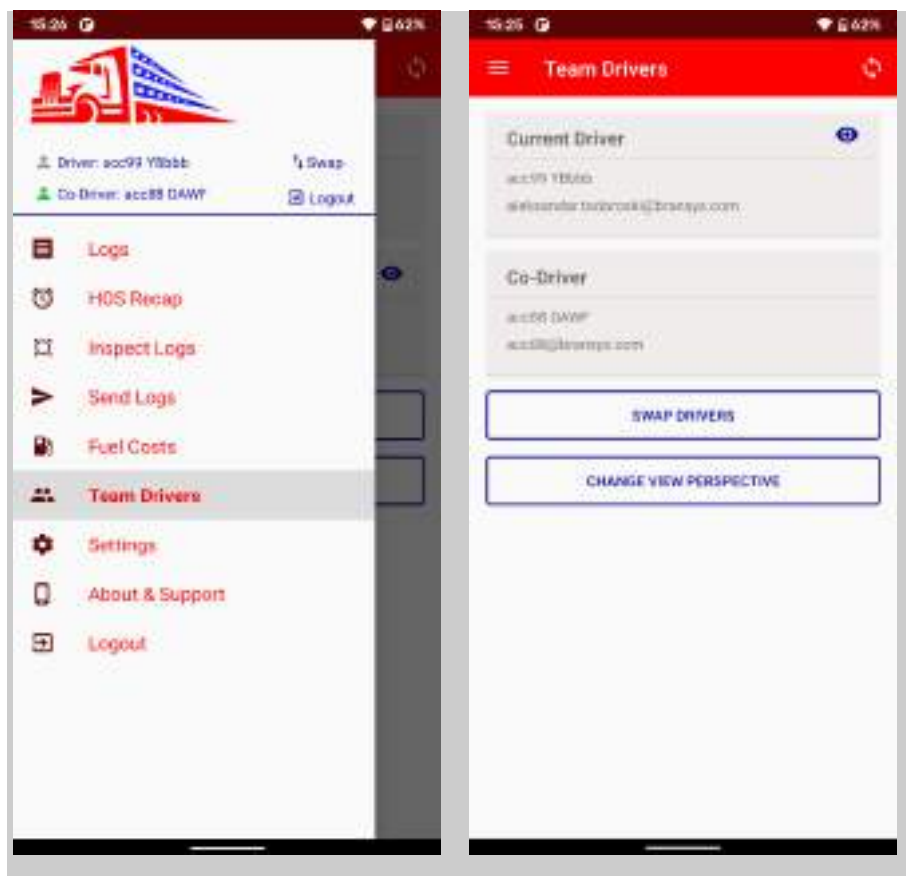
15:26

62%

Driver: acc99 YBbbb
Swap
Co-Driver: acc88 DAWF
Logout

Logs
HOS Recap
Inspect Logs
Send Logs
Fuel Costs
Team Drivers
Settings
About & Support
Logout

15:25

62%

Team Drivers

Current Driver
acc99 YBbbb
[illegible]

Co-Driver
acc88 DAWF
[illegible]

SWAP DRIVERS

CHANGE VIEW PERSPECTIVE